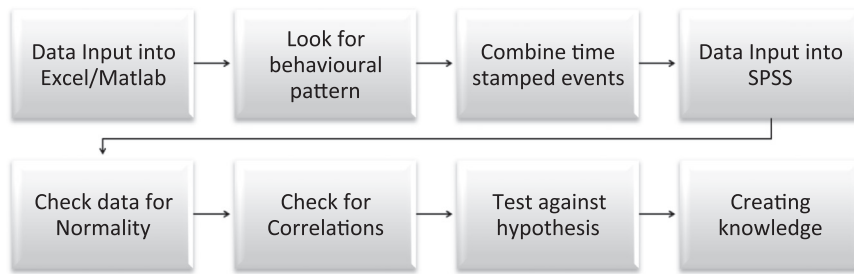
Data Input into Excel/Matlab

Look for behavioural pattern

Combine time stamped events

Data Input into SPSS

Check data for Normality

Check for Correlations

Test against hypothesis

Creating knowledge